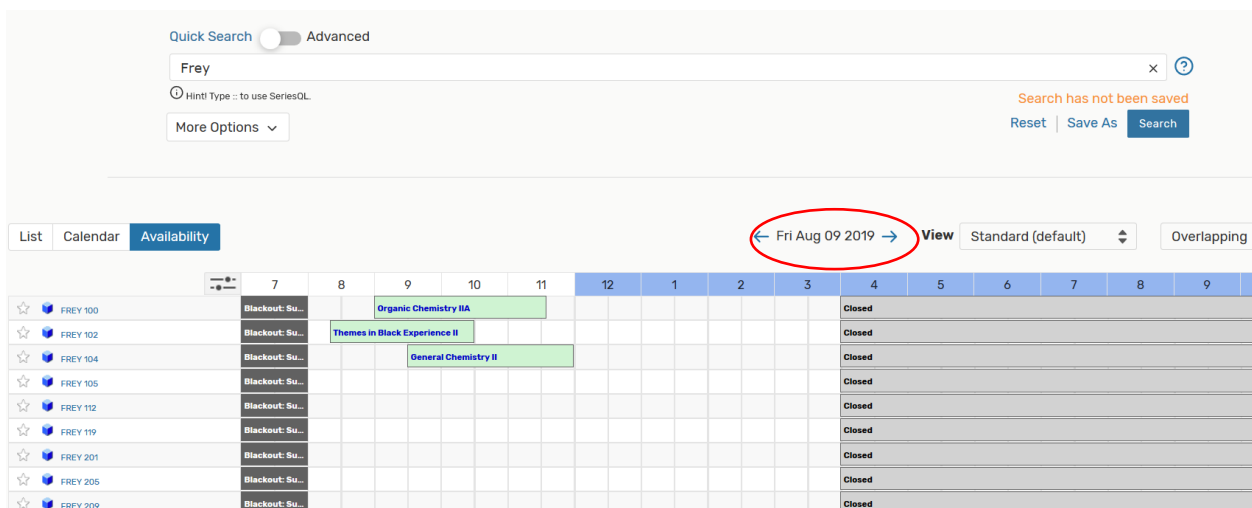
Quick Search Advanced

Frey ×

Hint! Type :: to use SeriesQL.

More Options

Search has not been saved

Reset | Save As Search

List Calendar Availability

← Fri Aug 09 2019 → View Standard (default) Overlapping

| | 7 | 8 | 9 | 10 | 11 | 12 | 1 | 2 | 3 | 4 | 5 | 6 | 7 | 8 | 9 |
|---|---|---|---|---|---|---|---|---|---|---|---|---|---|---|---|
| FREY 100 | Blackout: Su... | | Organic Chemistry IIA | | | | | | | Closed | | | | | |
| FREY 102 | Blackout: Su... | Themes in Black Experience II | | | | | | | | Closed | | | | | |
| FREY 104 | Blackout: Su... | | General Chemistry II | | | | | | | Closed | | | | | |
| FREY 105 | Blackout: Su... | | | | | | | | | Closed | | | | | |
| FREY 112 | Blackout: Su... | | | | | | | | | Closed | | | | | |
| FREY 119 | Blackout: Su... | | | | | | | | | Closed | | | | | |
| FREY 201 | Blackout: Su... | | | | | | | | | Closed | | | | | |
| FREY 205 | Blackout: Su... | | | | | | | | | Closed | | | | | |
| FREY 209 | Blackout: Su... | | | | | | | | | Closed | | | | | |